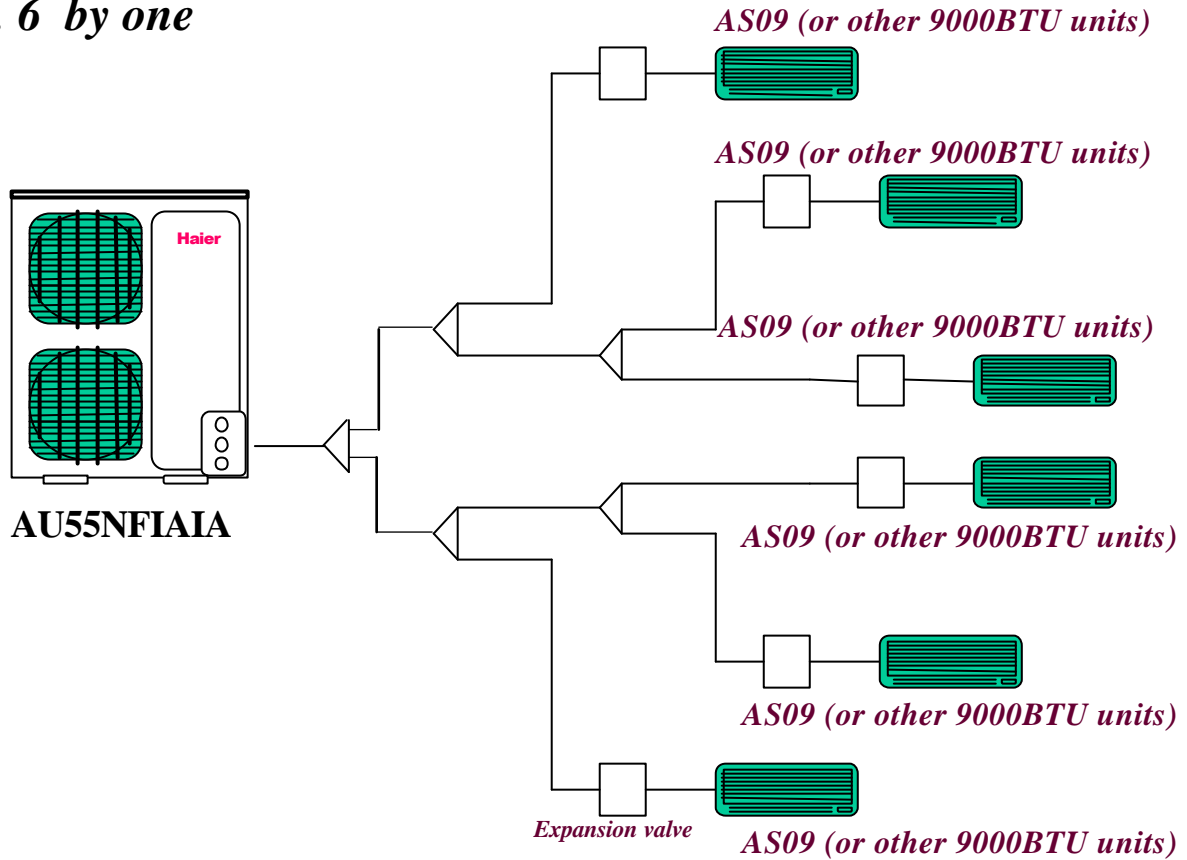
6 by one

AS09 (or other 9000BTU units)

AS09 (or other 9000BTU units)

Haier

AS09 (or other 9000BTU units)

AU55NFIAIA

AS09 (or other 9000BTU units)

AS09 (or other 9000BTU units)

Expansion valve

AS09 (or other 9000BTU units)